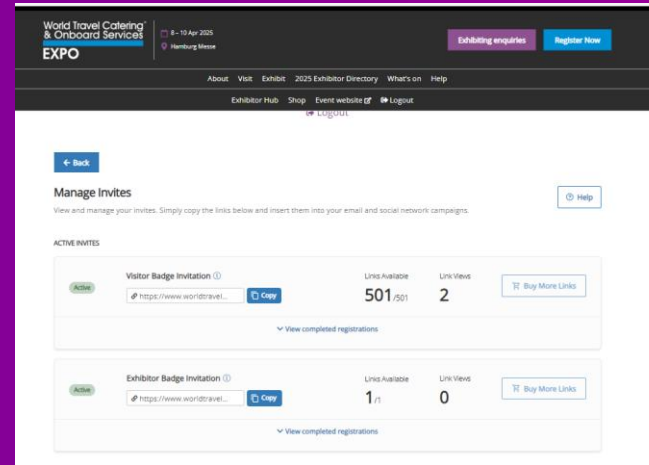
World Travel Catering® & Onboard Services EXPO

8 – 10 Apr 2025
Hamburg Messe

Exhibiting enquiries

Register Now

About Visit Exhibit 2025 Exhibitor Directory What's on Help

Exhibitor Hub Shop Event website Logout

Logout

← Back

Manage Invites

Help

View and manage your invites. Simply copy the links below and insert them into your email and social network campaigns.

ACTIVE INVITES

Active

Visitor Badge Invitation ⓘ

https://www.worldtravel...

Copy

Links Available
501/501

Link Views
2

Buy More Links

View completed registrations

Active

Exhibitor Badge Invitation ⓘ

https://www.worldtravel...

Copy

Links Available
1/1

Link Views
0

Buy More Links

View completed registrations